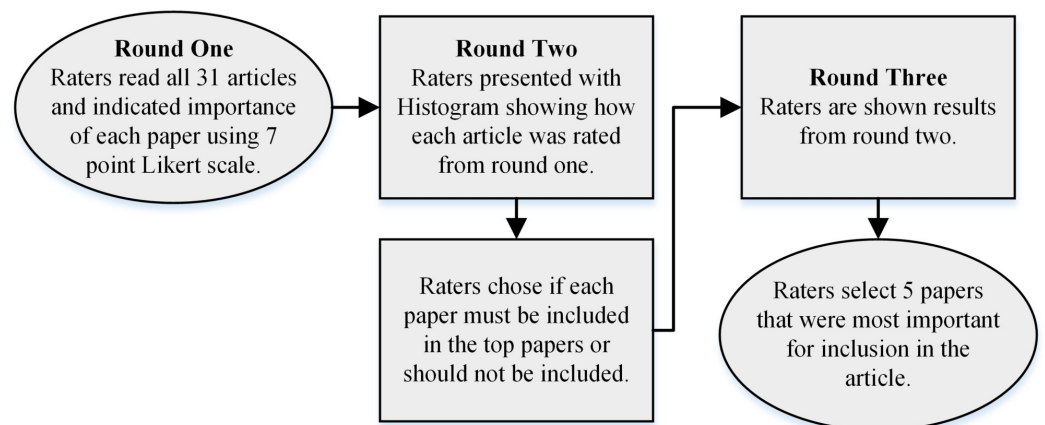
**Round One**
Raters read all 31 articles and indicated importance of each paper using 7 point Likert scale.

**Round Two**
Raters presented with Histogram showing how each article was rated from round one.

Raters chose if each paper must be included in the top papers or should not be included.

**Round Three**
Raters are shown results from round two.

Raters select 5 papers that were most important for inclusion in the article.